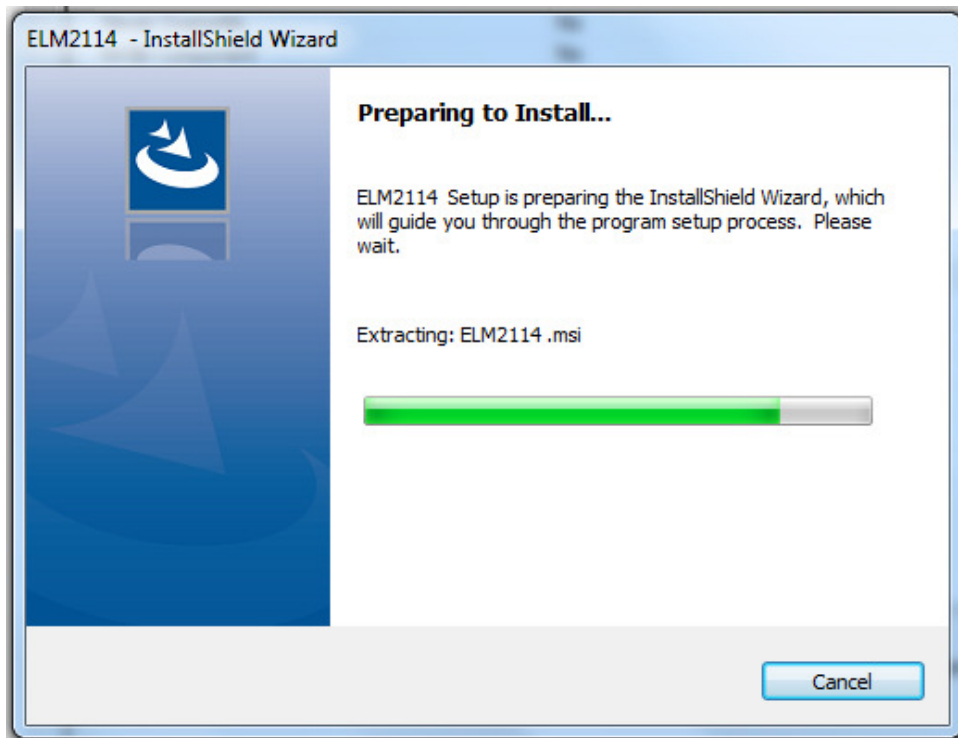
ELM2114 - InstallShield Wizard

Preparing to Install...

ELM2114 Setup is preparing the InstallShield Wizard, which will guide you through the program setup process. Please wait.

Extracting: ELM2114 .msi

Cancel